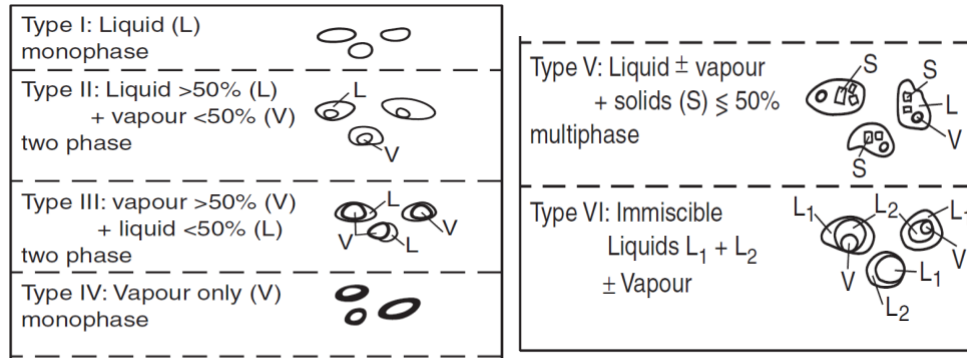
Type I: Liquid (L) monophase

Type II: Liquid >50% (L) + vapour <50% (V) two phase

L

V

Type III: vapour >50% (V) + liquid <50% (L) two phase

L

V

V

L

Type IV: Vapour only (V) monophase

Type V: Liquid $\pm$ vapour + solids (S) $\leqslant$ 50% multiphase

S

S

L

V

S

Type VI: Immiscible Liquids $L_1$ + $L_2$ $\pm$ Vapour

$L_1$

$L_2$

$L_1$

V

V

$L_1$

$L_2$